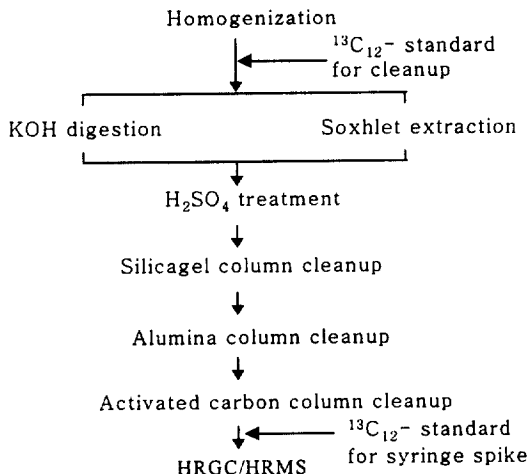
Homogenization

$^{13}C_{12}$- standard for cleanup

KOH digestion

Soxhlet extraction

$H_2SO_4$ treatment

Silicagel column cleanup

Alumina column cleanup

Activated carbon column cleanup

$^{13}C_{12}$- standard for syringe spike

HRGC/HRMS